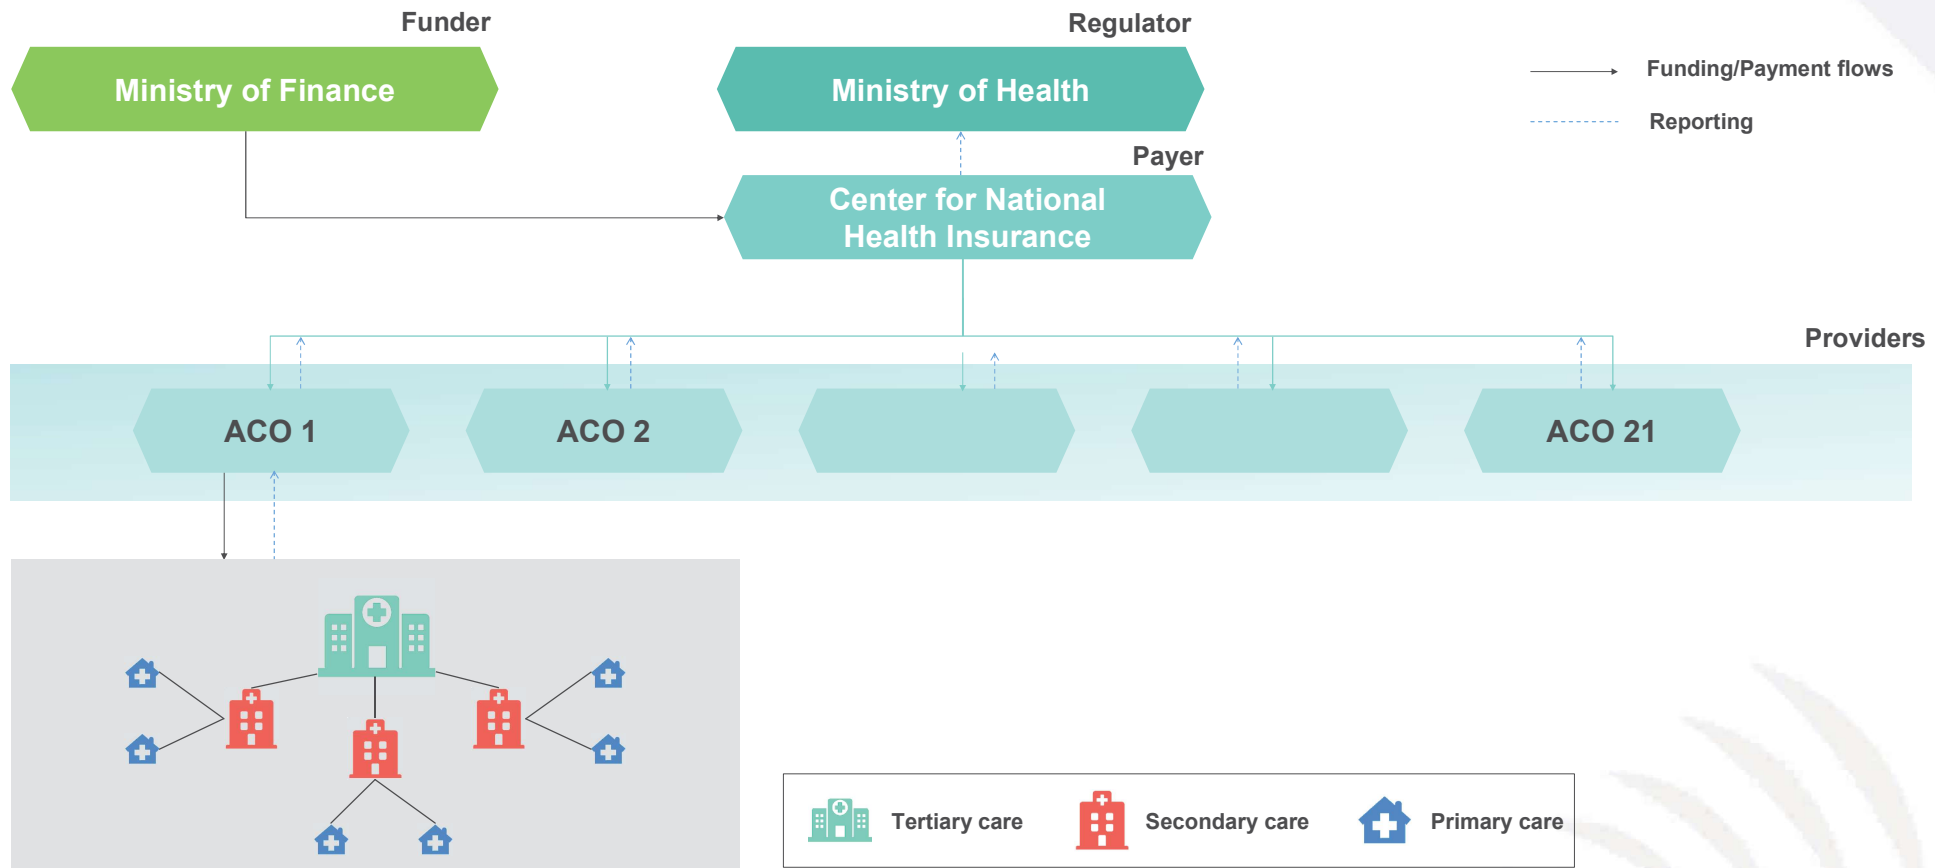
Funder

Ministry of Finance

Regulator

Ministry of Health

Funding/Payment flows

Reporting

Payer

Center for National Health Insurance

Providers

ACO 1

ACO 2

ACO 21

Tertiary care

Secondary care

Primary care